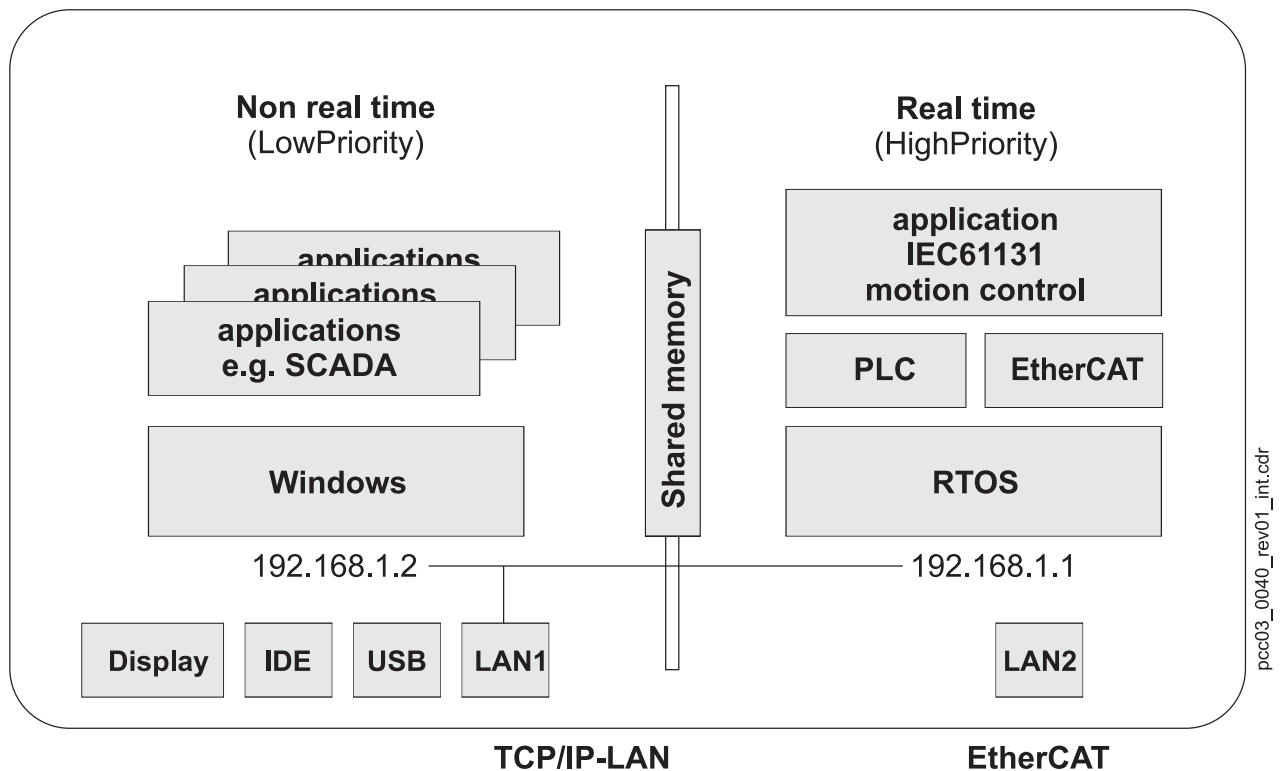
Non real time
(LowPriority)

Real time
(HighPriority)

applications

applications

applications
e.g. SCADA

Shared memory

application
IEC61131
motion control

PLC

EtherCAT

Windows

RTOS

192.168.1.2

192.168.1.1

Display

IDE

USB

LAN1

LAN2

TCP/IP-LAN

EtherCAT

pcc03_0040_rev01_int.cdr